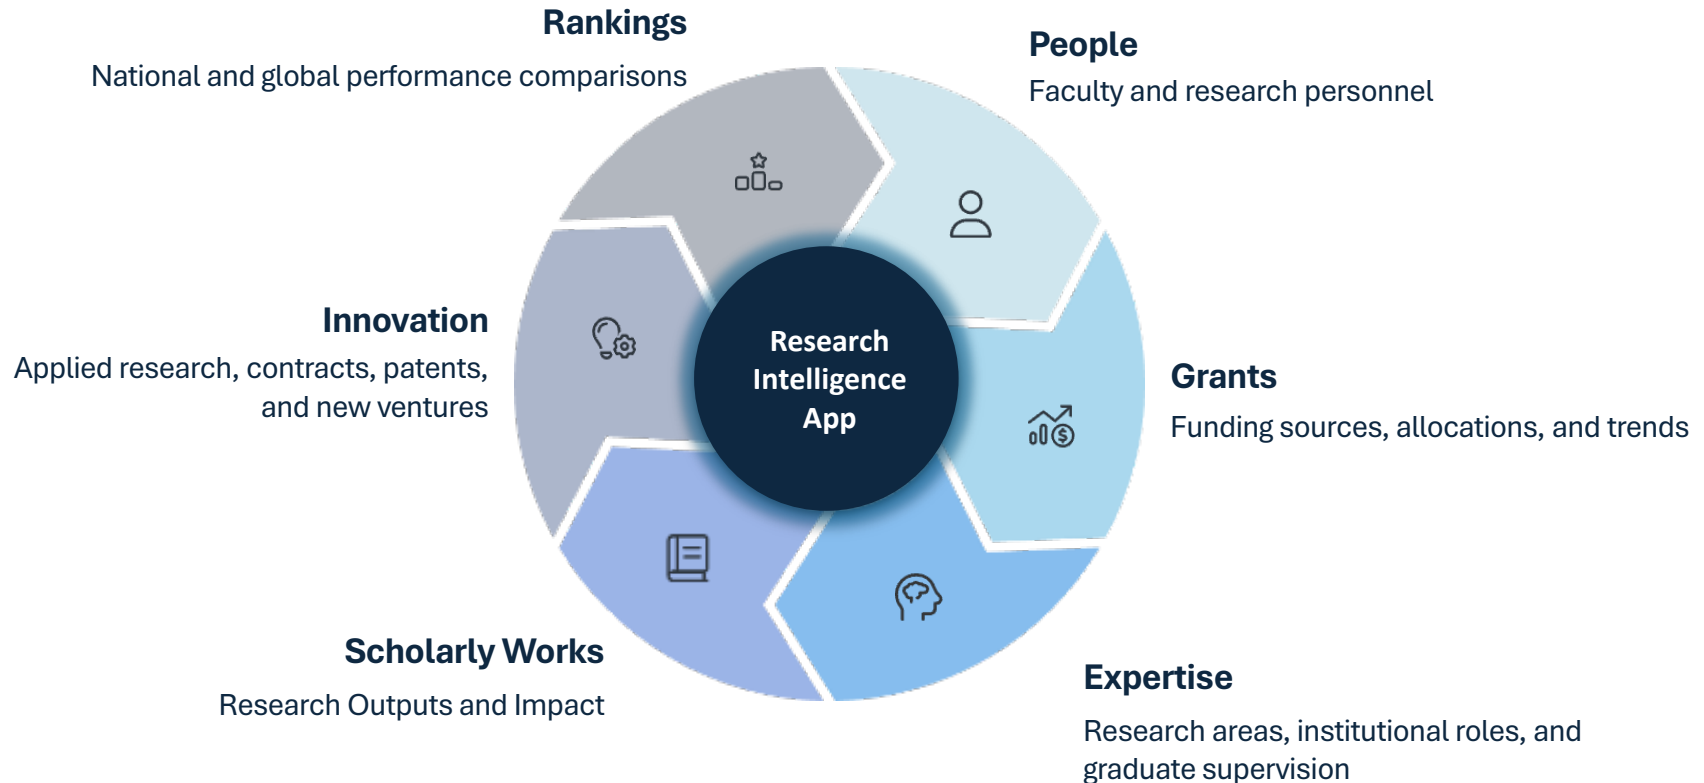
Rankings
National and global performance comparisons

People
Faculty and research personnel

Innovation
Applied research, contracts, patents, and new ventures

Research Intelligence App

Grants
Funding sources, allocations, and trends

Scholarly Works
Research Outputs and Impact

Expertise
Research areas, institutional roles, and graduate supervision